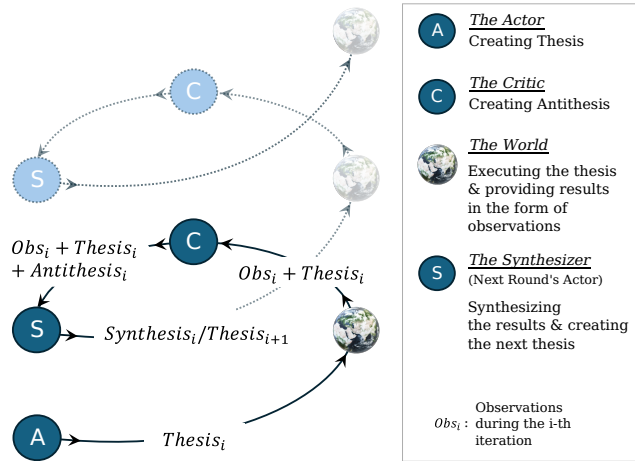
C

S

C

$Obs_i + Thesis_i$
$+ Antithesis_i$

$Obs_i + Thesis_i$

S

$Synthesis_i/Thesis_{i+1}$

A

$Thesis_i$

A
The Actor
Creating Thesis

C
The Critic
Creating Antithesis

The World
Executing the thesis & providing results in the form of observations

S
The Synthesizer
(Next Round's Actor)
Synthesizing the results & creating the next thesis

$Obs_i$: Observations during the i-th iteration